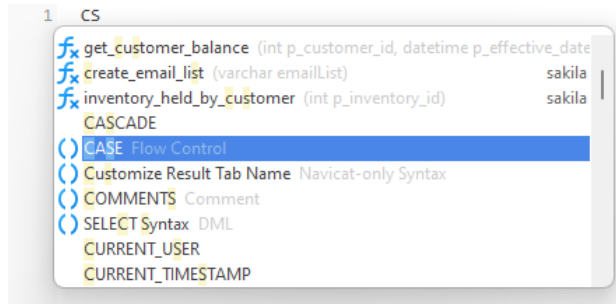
1 CS

get_customer_balance (int p_customer_id, datetime p_effective_date

create_email_list (varchar emailList) sakila

inventory_held_by_customer (int p_inventory_id) sakila

CASCADE

( ) CASE Flow Control

( ) Customize Result Tab Name Navicat-only Syntax

( ) COMMENTS Comment

( ) SELECT Syntax DML

CURRENT_USER

CURRENT_TIMESTAMP